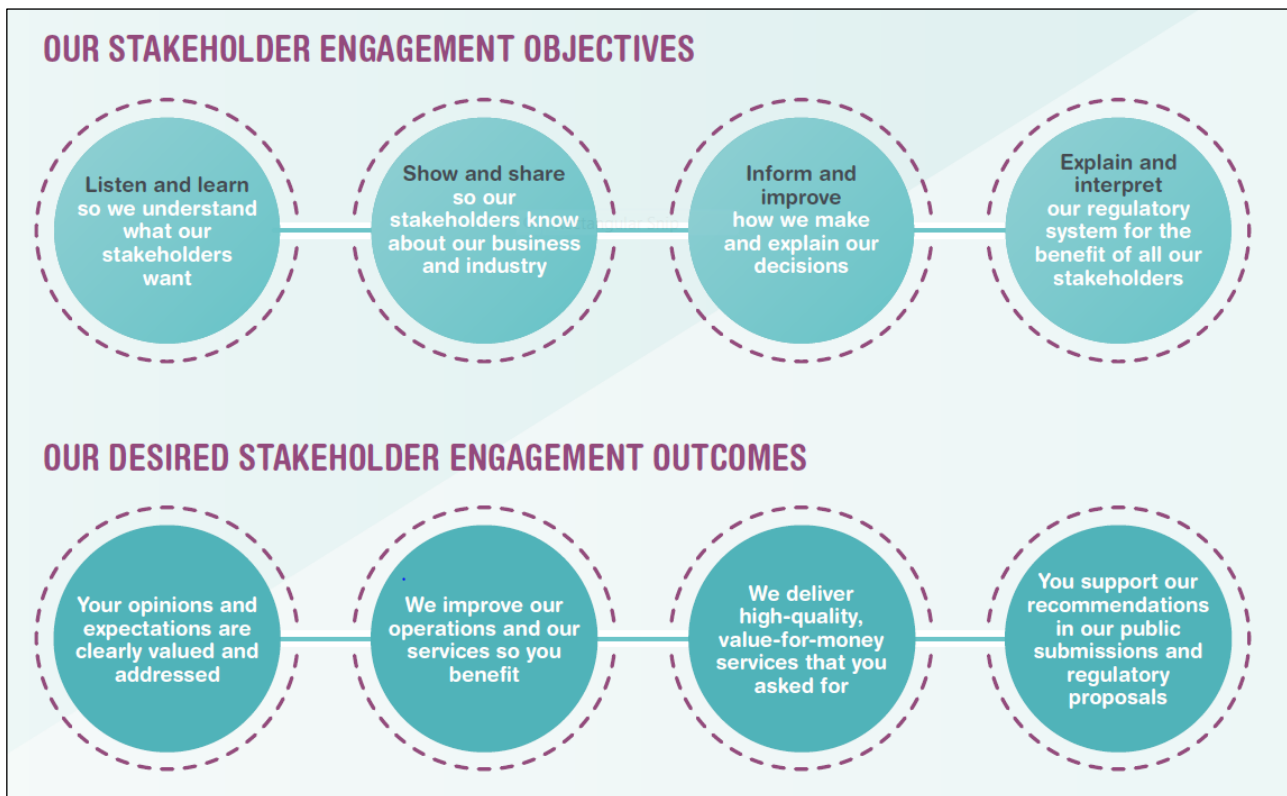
OUR STAKEHOLDER ENGAGEMENT OBJECTIVES

Listen and learn so we understand what our stakeholders want

Show and share so our stakeholders know about our business and industry

Inform and improve how we make and explain our decisions

Explain and interpret our regulatory system for the benefit of all our stakeholders

OUR DESIRED STAKEHOLDER ENGAGEMENT OUTCOMES

Your opinions and expectations are clearly valued and addressed

We improve our operations and our services so you benefit

We deliver high-quality, value-for-money services that you asked for

You support our recommendations in our public submissions and regulatory proposals